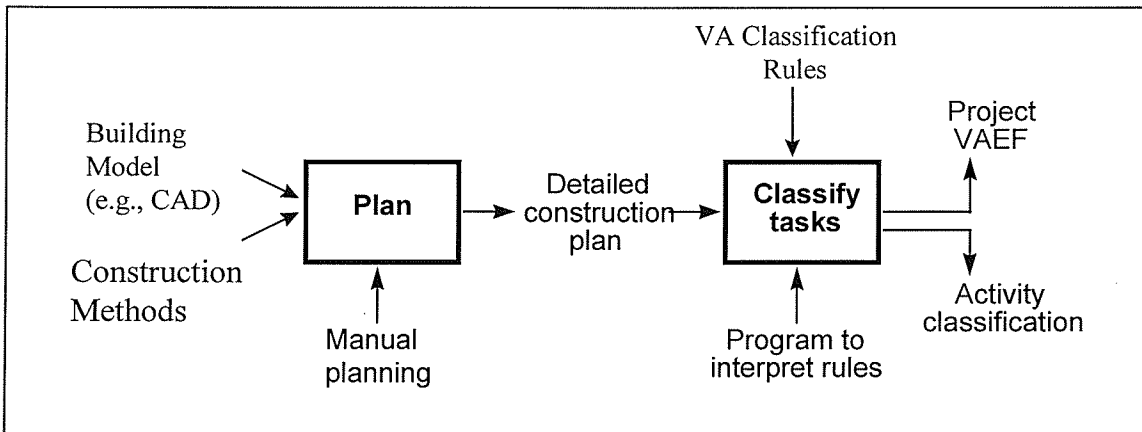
VA Classification Rules

Building Model (e.g., CAD)

Construction Methods

Plan

Manual planning

Detailed construction plan

Classify tasks

Program to interpret rules

Project VAEF

Activity classification